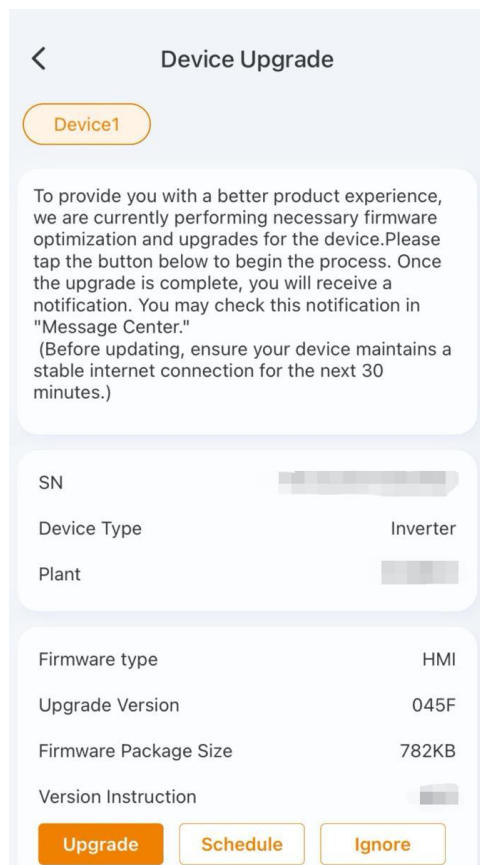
Device Upgrade

Device1

To provide you with a better product experience, we are currently performing necessary firmware optimization and upgrades for the device.Please tap the button below to begin the process. Once the upgrade is complete, you will receive a notification. You may check this notification in "Message Center."
(Before updating, ensure your device maintains a stable internet connection for the next 30 minutes.)

SN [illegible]
Device Type Inverter
Plant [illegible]

Firmware type HMI
Upgrade Version 045F
Firmware Package Size 782KB
Version Instruction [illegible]

Upgrade Schedule Ignore